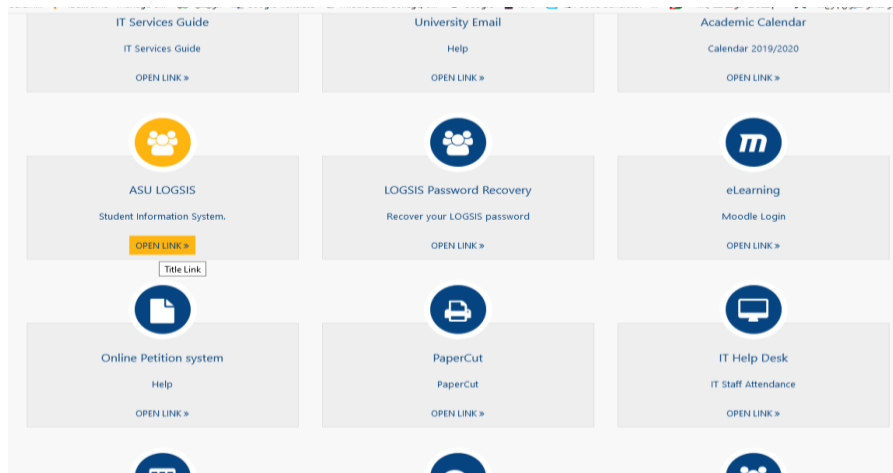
IT Services Guide

IT Services Guide

OPEN LINK »

University Email

Help

OPEN LINK »

Academic Calendar

Calendar 2019/2020

OPEN LINK »

m

ASU LOGSIS

Student Information System.

OPEN LINK »

Title Link

LOGSIS Password Recovery

Recover your LOGSIS password

OPEN LINK »

eLearning

Moodle Login

OPEN LINK »

Online Petition system

Help

OPEN LINK »

PaperCut

PaperCut

OPEN LINK »

IT Help Desk

IT Staff Attendance

OPEN LINK »